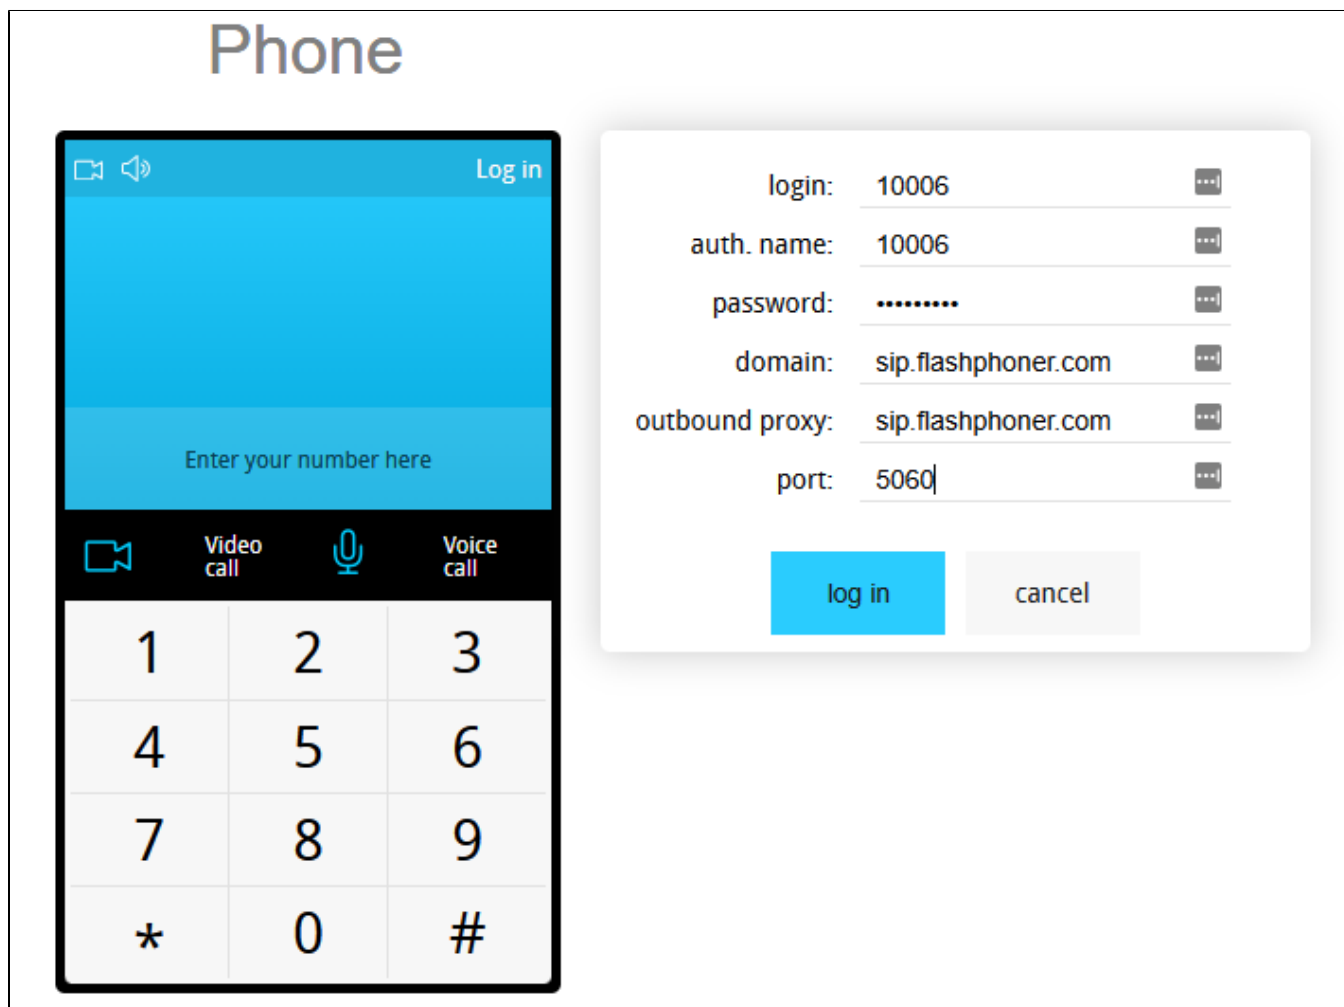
Phone

Log in

Enter your number here

Video call

Voice call

| 1 | 2 | 3 |
|---|---|---|
| 4 | 5 | 6 |
| 7 | 8 | 9 |
| * | 0 | # |

login: 10006

auth. name: 10006

password: •••••••••

domain: sip.flashphoner.com

outbound proxy: sip.flashphoner.com

port: 5060

log in

cancel